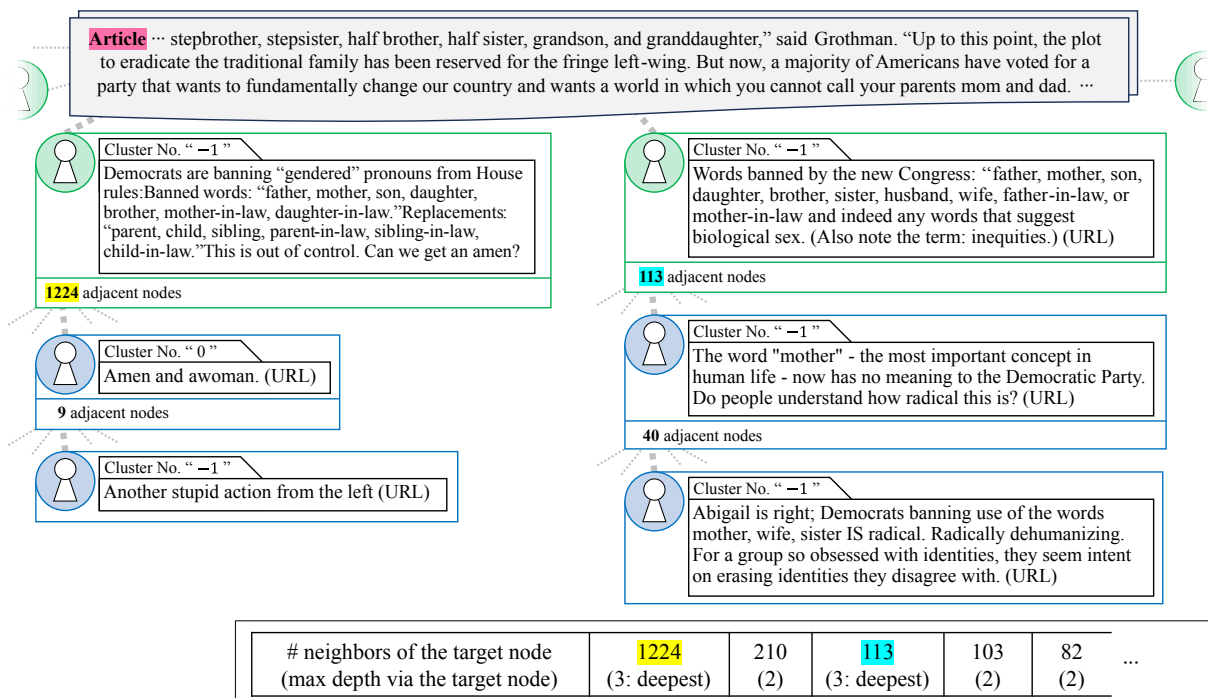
Article ··· stepbrother, stepsister, half brother, half sister, grandson, and granddaughter," said Grothman. "Up to this point, the plot to eradicate the traditional family has been reserved for the fringe left-wing. But now, a majority of Americans have voted for a party that wants to fundamentally change our country and wants a world in which you cannot call your parents mom and dad. ···

Cluster No. " −1 "
Democrats are banning "gendered" pronouns from House rules:Banned words: "father, mother, son, daughter, brother, mother-in-law, daughter-in-law."Replacements: "parent, child, sibling, parent-in-law, sibling-in-law, child-in-law."This is out of control. Can we get an amen?

1224 adjacent nodes

Cluster No. " 0 "
Amen and awoman. (URL)

9 adjacent nodes

Cluster No. " −1 "
Another stupid action from the left (URL)

Cluster No. " −1 "
Words banned by the new Congress: ''father, mother, son, daughter, brother, sister, husband, wife, father-in-law, or mother-in-law and indeed any words that suggest biological sex. (Also note the term: inequities.) (URL)

113 adjacent nodes

Cluster No. " −1 "
The word "mother" - the most important concept in human life - now has no meaning to the Democratic Party. Do people understand how radical this is? (URL)

40 adjacent nodes

Cluster No. " −1 "
Abigail is right; Democrats banning use of the words mother, wife, sister IS radical. Radically dehumanizing. For a group so obsessed with identities, they seem intent on erasing identities they disagree with. (URL)

| # neighbors of the target node (max depth via the target node) | 1224 (3: deepest) | 210 (2) | 113 (3: deepest) | 103 (2) | 82 (2) | ... |
|---|---|---|---|---|---|---|